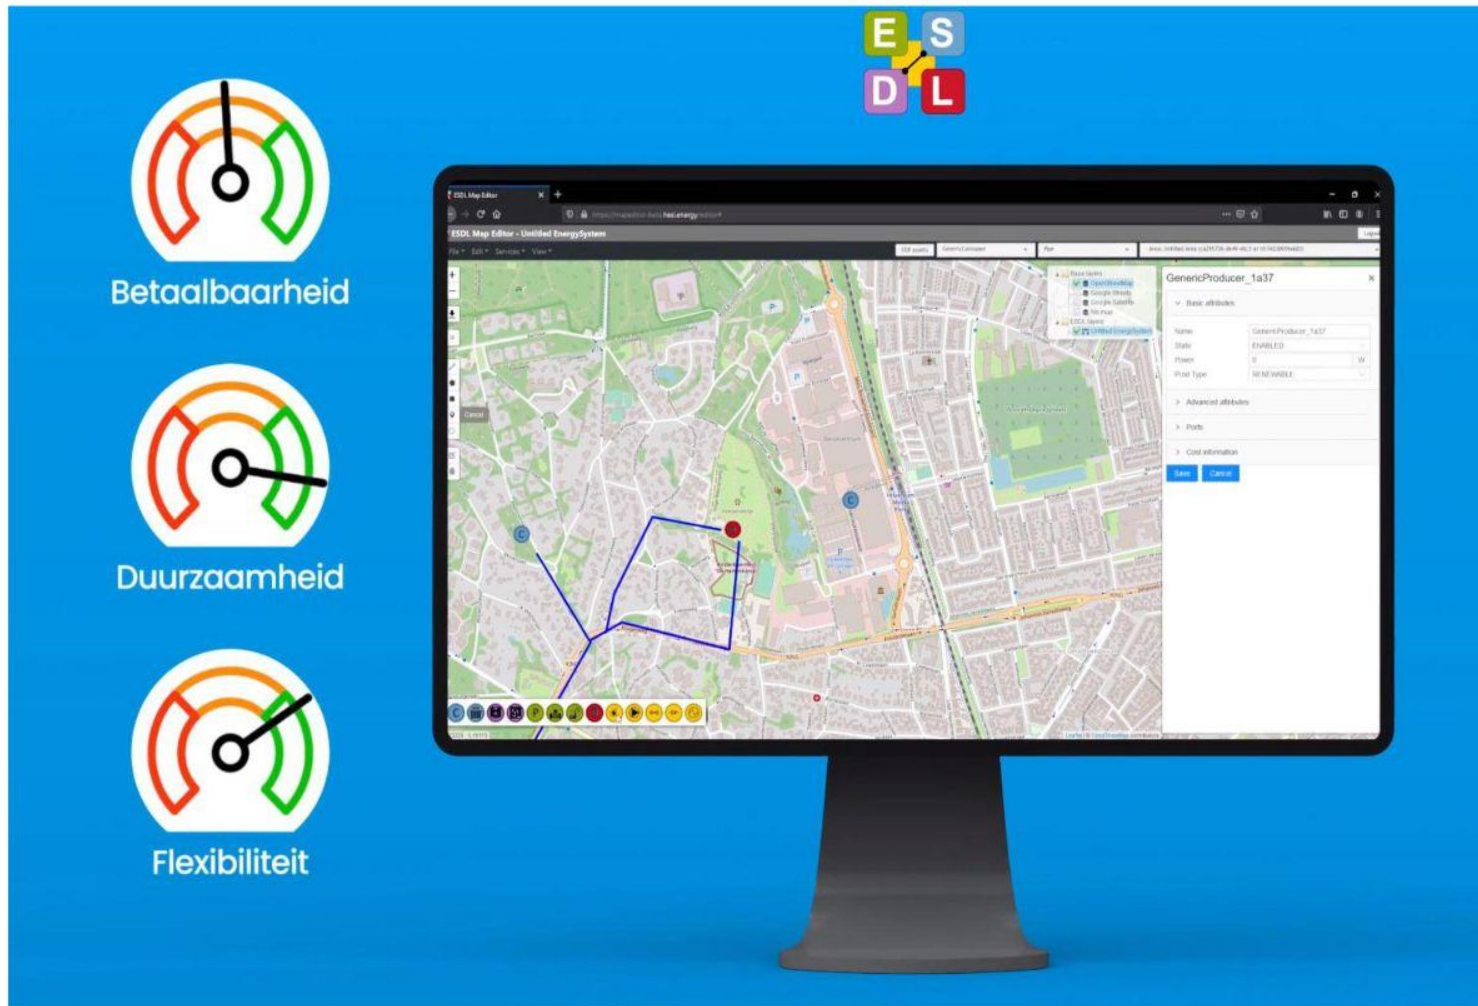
E S
D L

Betaalbaarheid

Duurzaamheid

Flexibiliteit

ESDL Map Editor

ESDL Map Editor - Untitled EnergySystem

File Edit Services View

GenericProducer_1a37

Basic attributes

Name GenericProducer_1a37

State ENABLED

Power 0 W

Prod Type RENEWABLE

Advanced attributes

Ports

Cost information

Save Cancel

Base layers

OpenStreetMap

ESDL layers

Untitled EnergySystem

Cancel